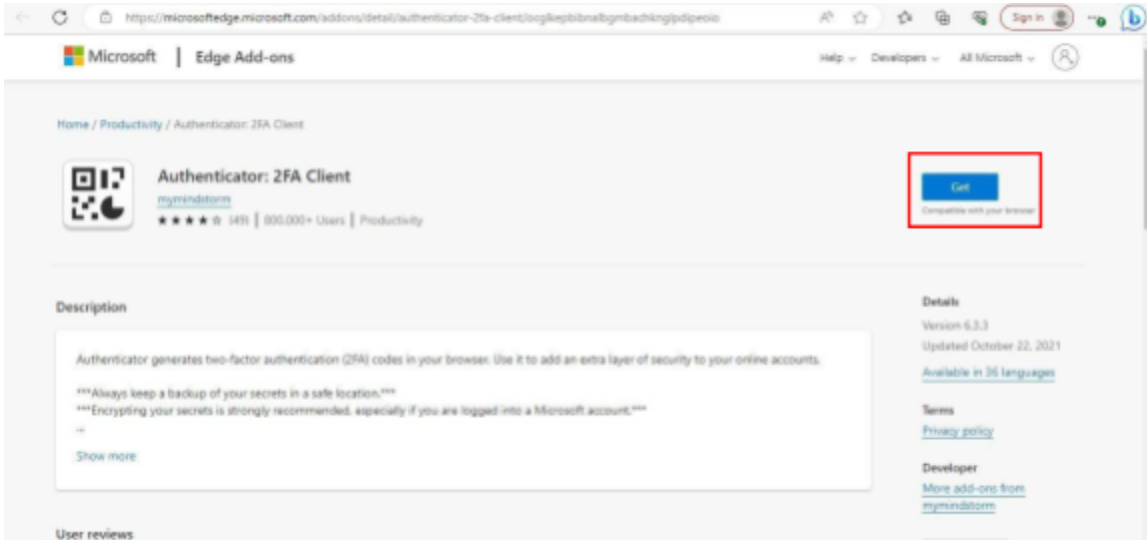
https://microsoftedge.microsoft.com/addons/detail/authenticator-2fa-client/ocglkepbibnalbgmbachknglpdipeoio

Sign in

Microsoft | Edge Add-ons

Help Developers All Microsoft

Home / Productivity / Authenticator: 2FA Client

Authenticator: 2FA Client

mymindstorm

★★★★☆ (49) | 800,000+ Users | Productivity

Get

Compatible with your browser

Description

Authenticator generates two-factor authentication (2FA) codes in your browser. Use it to add an extra layer of security to your online accounts.

***Always keep a backup of your secrets in a safe location.***

***Encrypting your secrets is strongly recommended, especially if you are logged into a Microsoft account.***

--

Show more

Details

Version 6.3.3

Updated October 22, 2021

Available in 36 languages

Terms

Privacy policy

Developer

More add-ons from mymindstorm

User reviews